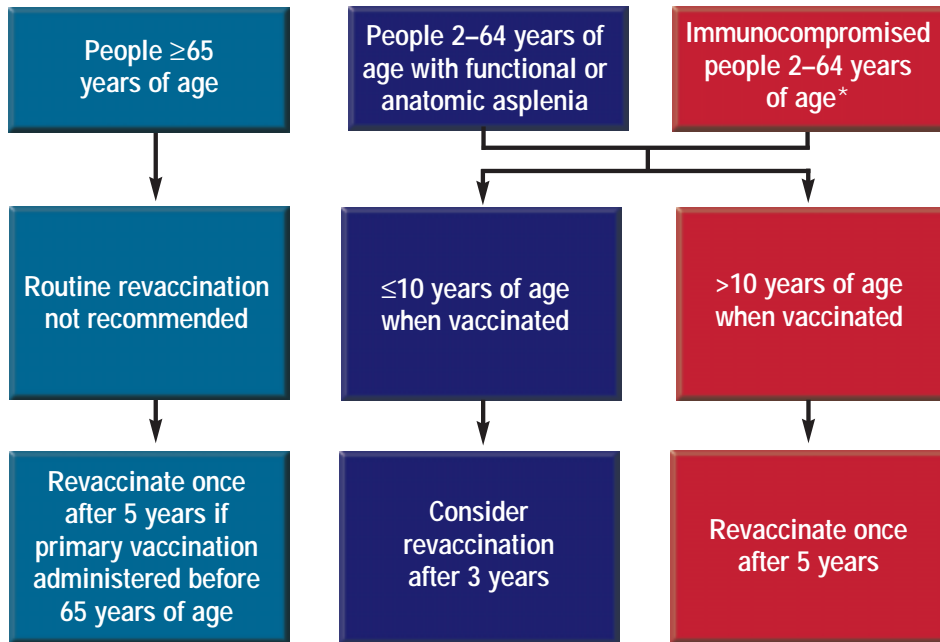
People ≥65 years of age

People 2–64 years of age with functional or anatomic asplenia

Immunocompromised people 2–64 years of age*

Routine revaccination not recommended

≤10 years of age when vaccinated

>10 years of age when vaccinated

Revaccinate once after 5 years if primary vaccination administered before 65 years of age

Consider revaccination after 3 years

Revaccinate once after 5 years